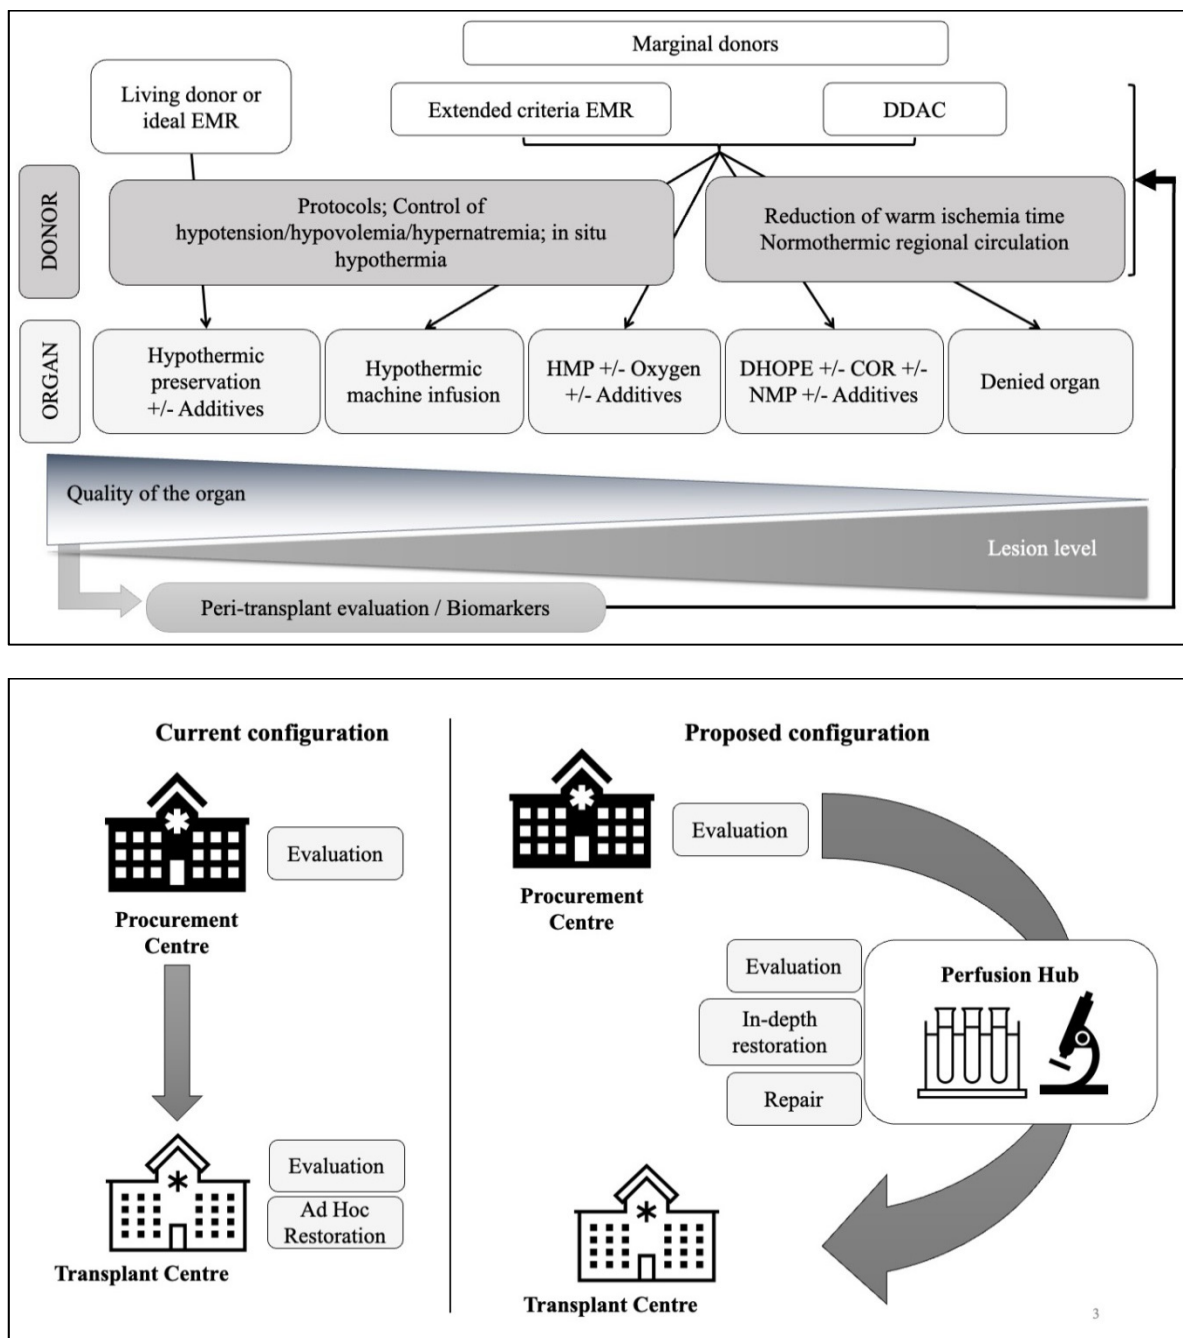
Marginal donors

Living donor or ideal EMR

Extended criteria EMR

DDAC

DONOR

Protocols; Control of hypotension/hypovolemia/hypernatremia; in situ hypothermia

Reduction of warm ischemia time
Normothermic regional circulation

ORGAN

Hypothermic preservation +/- Additives

Hypothermic machine infusion

HMP +/- Oxygen +/- Additives

DHOPE +/- COR +/- NMP +/- Additives

Denied organ

Quality of the organ

Lesion level

Peri-transplant evaluation / Biomarkers

Current configuration

Evaluation

Procurement Centre

Evaluation

Ad Hoc Restoration

Transplant Centre

Proposed configuration

Evaluation

Procurement Centre

Evaluation

In-depth restoration

Repair

Perfusion Hub

Transplant Centre

3